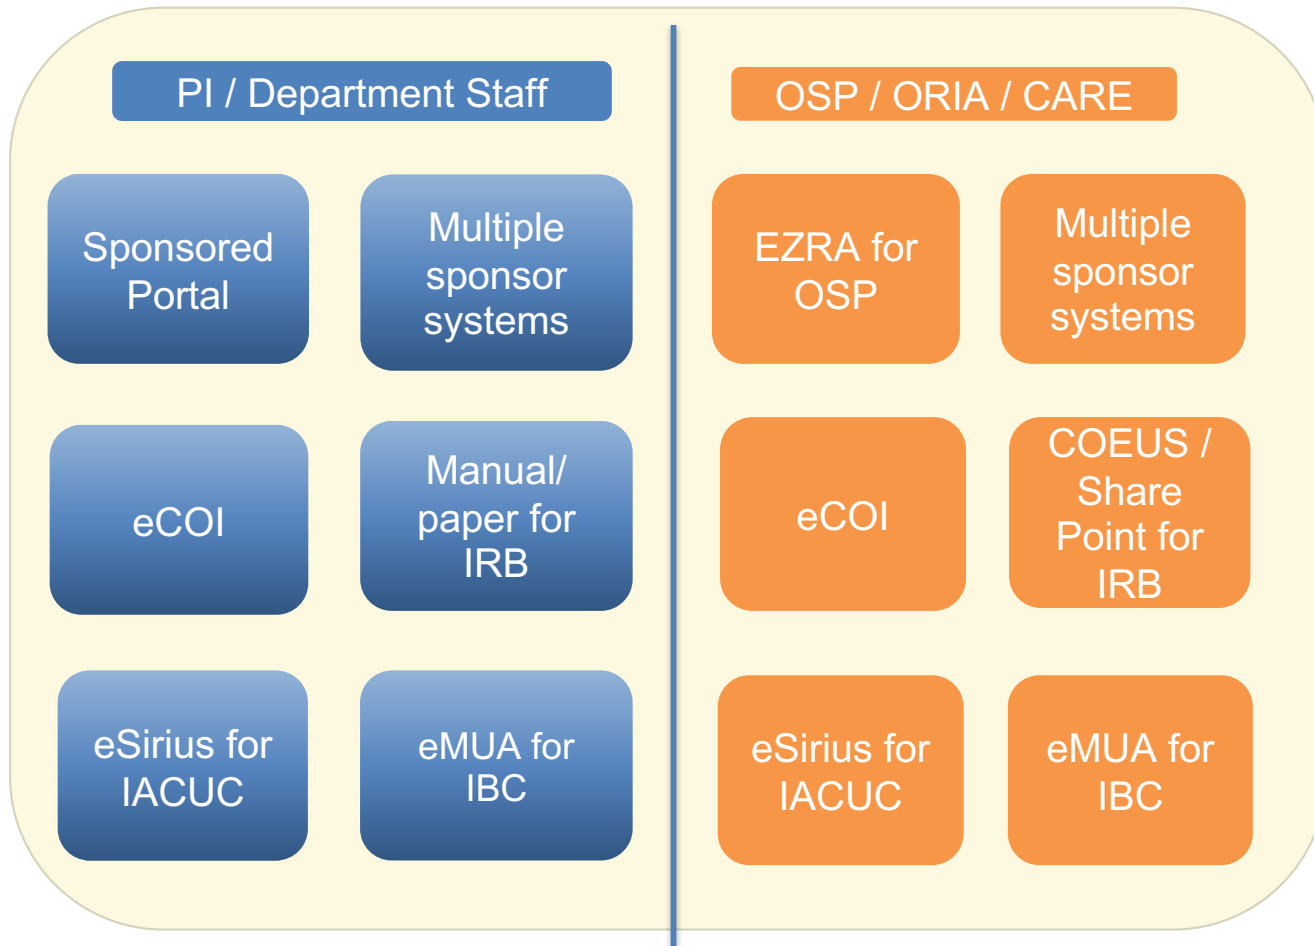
PI / Department Staff

Sponsored Portal

Multiple sponsor systems

eCOI

Manual/ paper for IRB

eSirius for IACUC

eMUA for IBC

OSP / ORIA / CARE

EZRA for OSP

Multiple sponsor systems

eCOI

COEUS / Share Point for IRB

eSirius for IACUC

eMUA for IBC